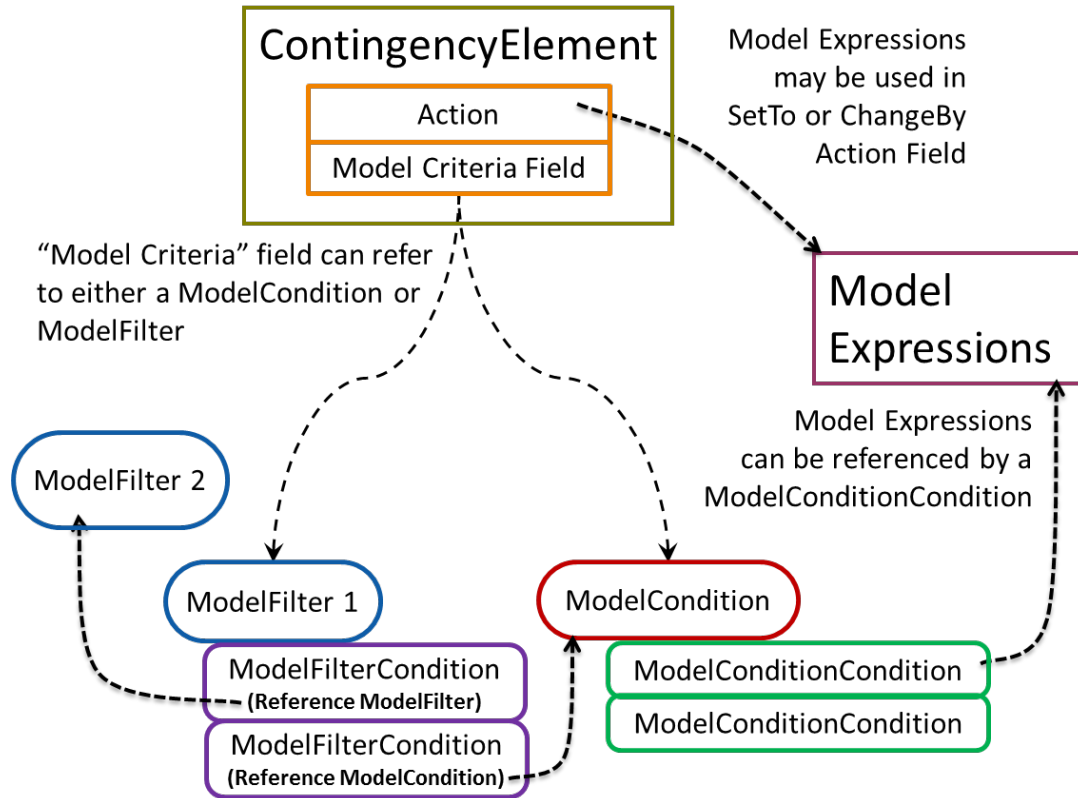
ContingencyElement

Action

Model Criteria Field

Model Expressions may be used in SetTo or ChangeBy Action Field

“Model Criteria” field can refer to either a ModelCondition or ModelFilter

Model Expressions

Model Expressions can be referenced by a ModelConditionCondition

ModelFilter 2

ModelFilter 1

ModelCondition

ModelFilterCondition
(Reference ModelFilter)

ModelFilterCondition
(Reference ModelCondition)

ModelConditionCondition

ModelConditionCondition